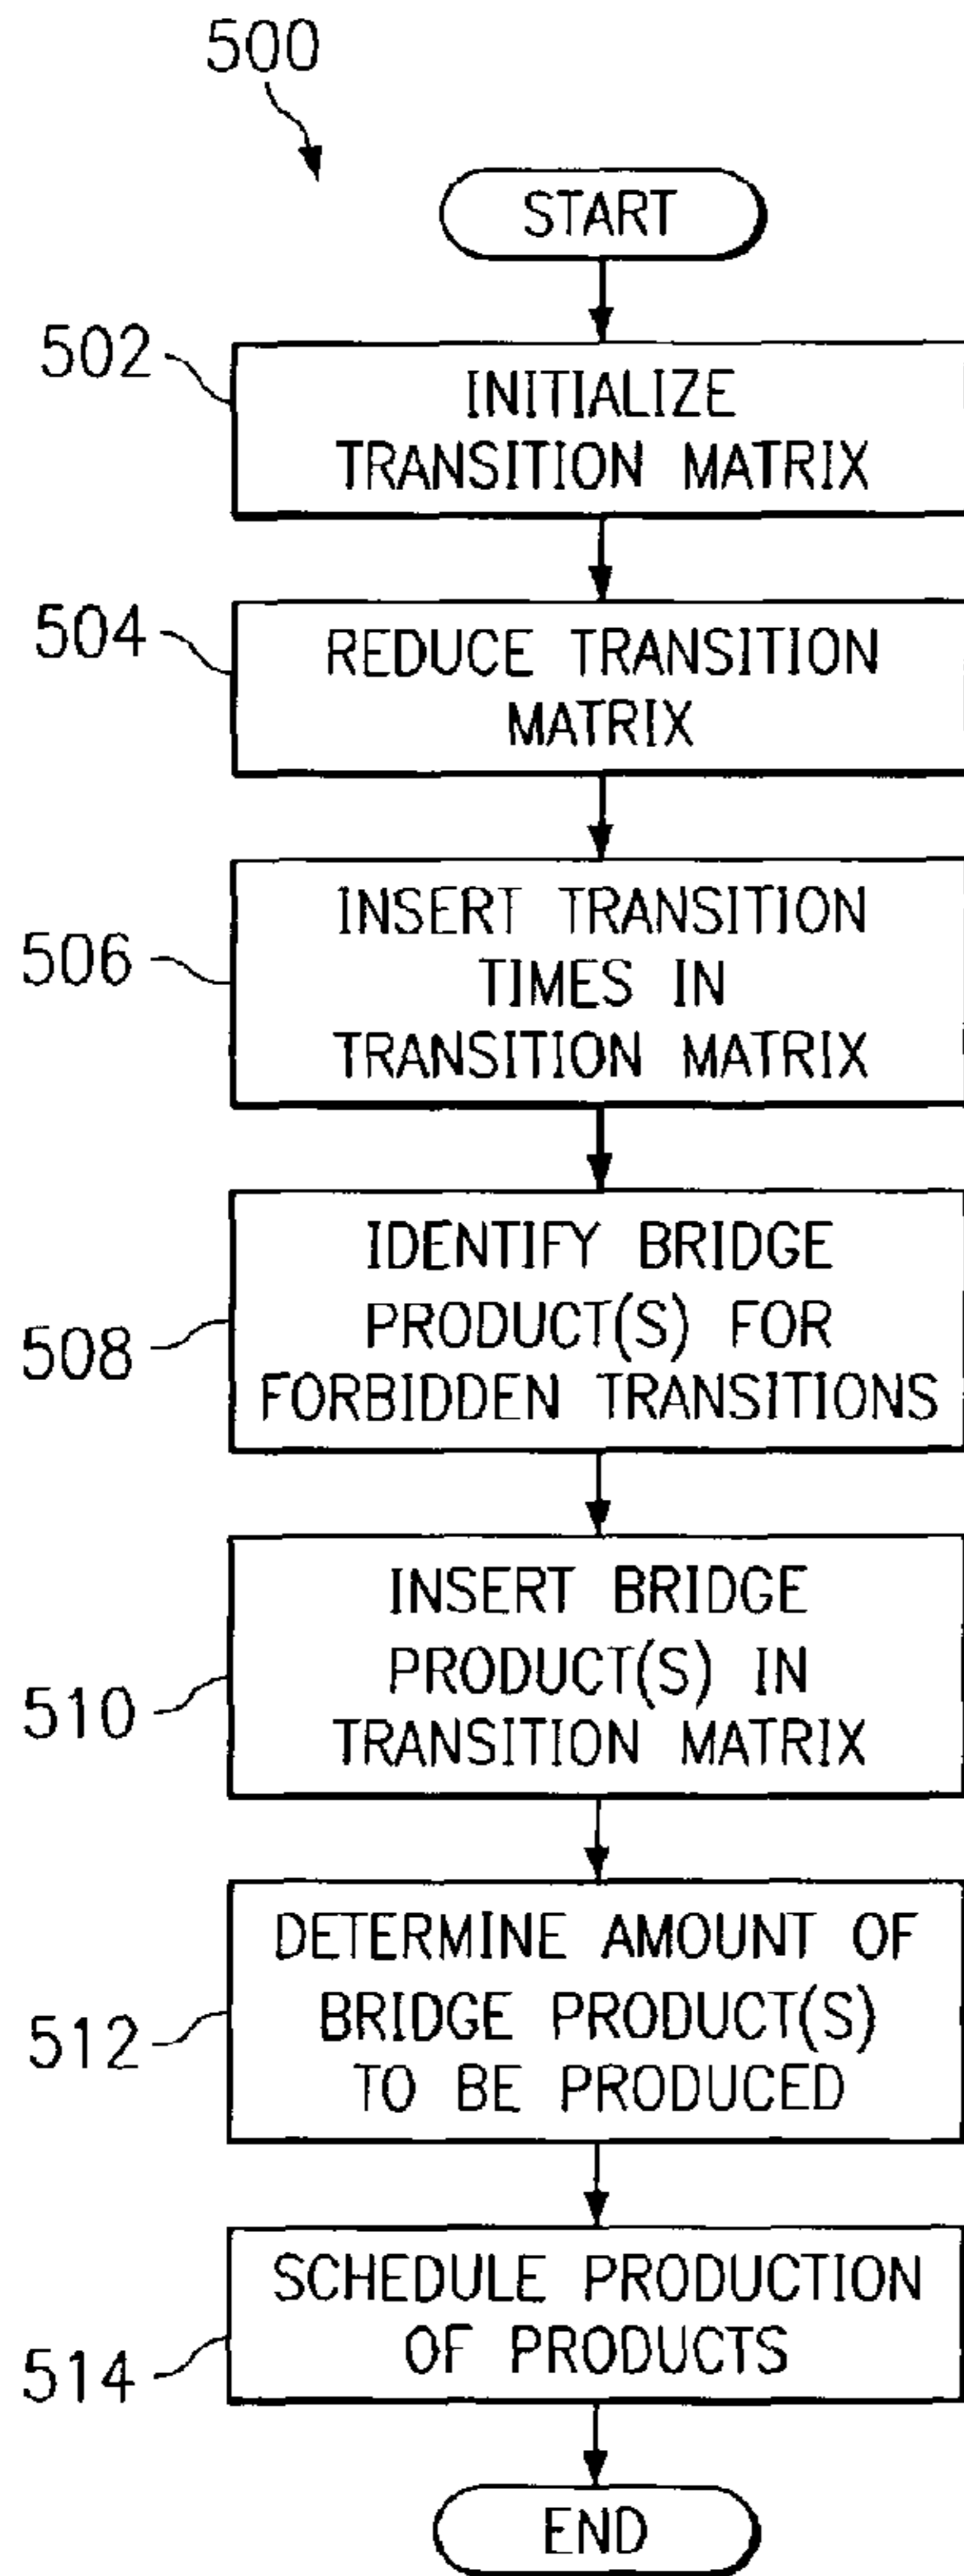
500

START

502 INITIALIZE TRANSITION MATRIX

504 REDUCE TRANSITION MATRIX

506 INSERT TRANSITION TIMES IN TRANSITION MATRIX

508 IDENTIFY BRIDGE PRODUCT(S) FOR FORBIDDEN TRANSITIONS

510 INSERT BRIDGE PRODUCT(S) IN TRANSITION MATRIX

512 DETERMINE AMOUNT OF BRIDGE PRODUCT(S) TO BE PRODUCED

514 SCHEDULE PRODUCTION OF PRODUCTS

END